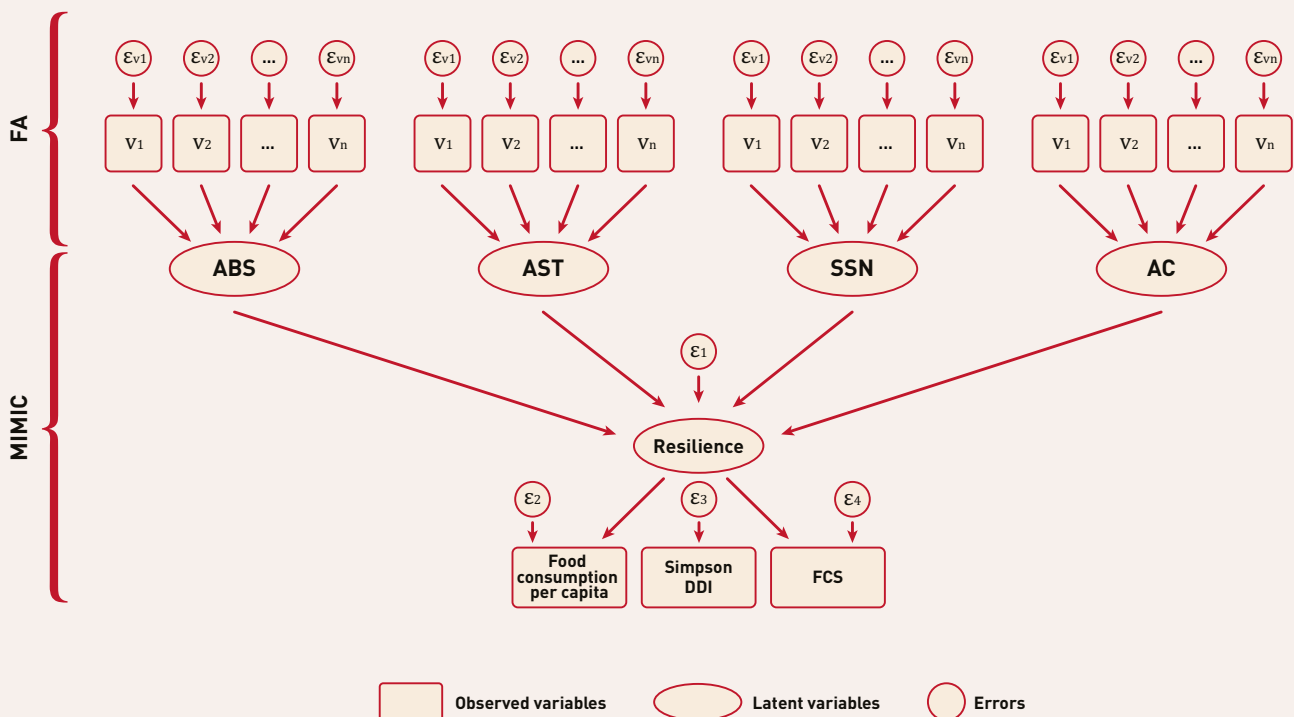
FA

$\varepsilon_{v1}$ $\varepsilon_{v2}$ ... $\varepsilon_{vn}$
$V_1$ $V_2$ ... $V_n$
ABS

$\varepsilon_{v1}$ $\varepsilon_{v2}$ ... $\varepsilon_{vn}$
$V_1$ $V_2$ ... $V_n$
AST

$\varepsilon_{v1}$ $\varepsilon_{v2}$ ... $\varepsilon_{vn}$
$V_1$ $V_2$ ... $V_n$
SSN

$\varepsilon_{v1}$ $\varepsilon_{v2}$ ... $\varepsilon_{vn}$
$V_1$ $V_2$ ... $V_n$
AC

MIMIC

$\varepsilon_1$
Resilience

$\varepsilon_2$ $\varepsilon_3$ $\varepsilon_4$
Food consumption per capita
Simpson DDI
FCS

Observed variables
Latent variables
Errors